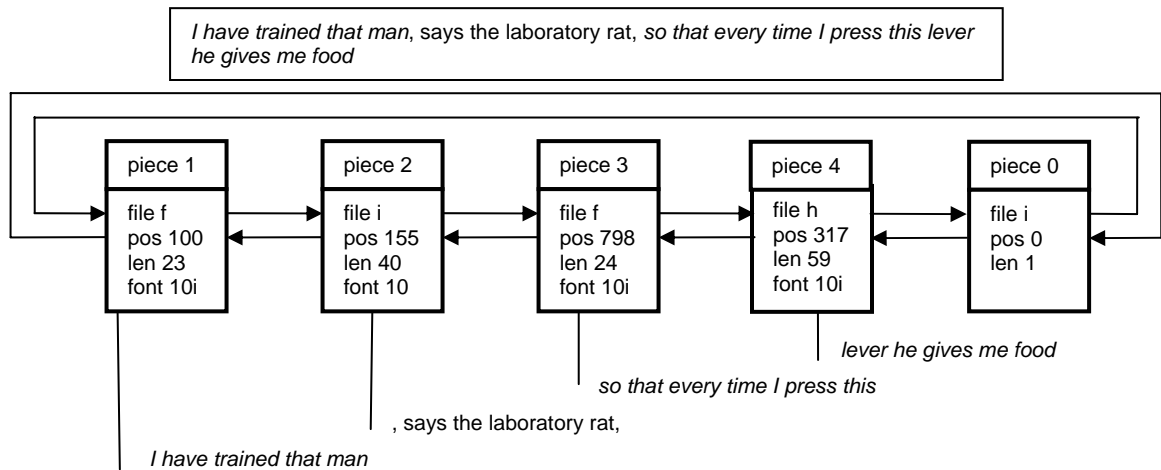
*I have trained that man*, says the laboratory rat, *so that every time I press this lever he gives me food*

piece 1
file f
pos 100
len 23
font 10i

piece 2
file i
pos 155
len 40
font 10

piece 3
file f
pos 798
len 24
font 10i

piece 4
file h
pos 317
len 59
font 10i

piece 0
file i
pos 0
len 1

*lever he gives me food*

*so that every time I press this*

, says the laboratory rat,

*I have trained that man*